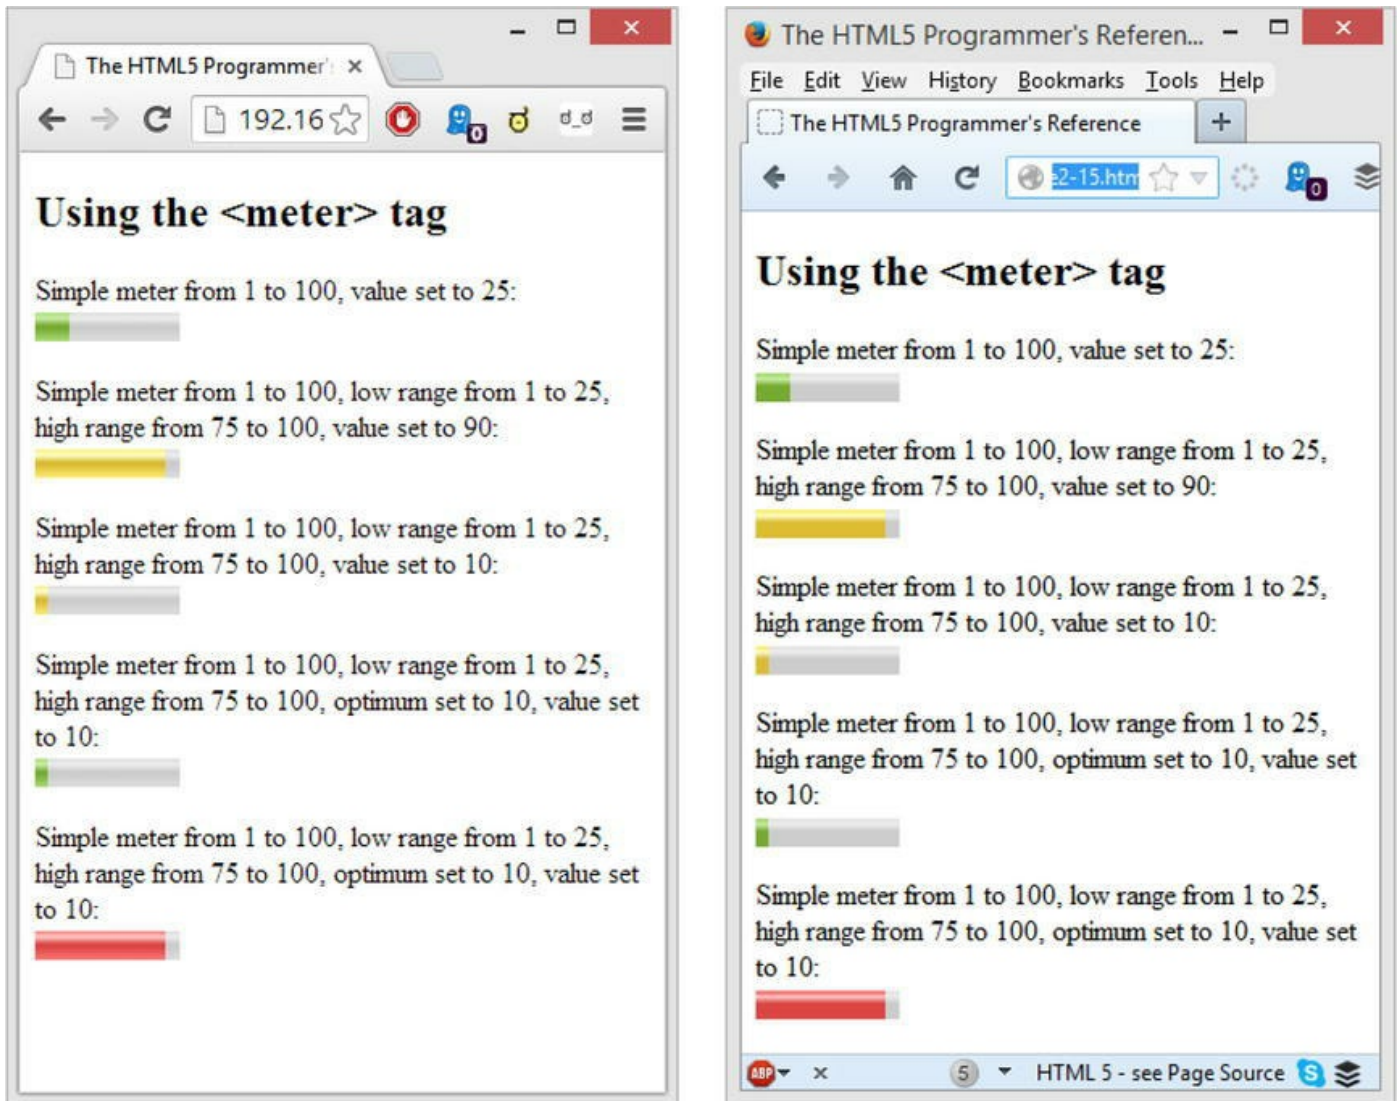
The HTML5 Programmer ×

192.16

Using the <meter> tag

Simple meter from 1 to 100, value set to 25:

Simple meter from 1 to 100, low range from 1 to 25, high range from 75 to 100, value set to 90:

Simple meter from 1 to 100, low range from 1 to 25, high range from 75 to 100, value set to 10:

Simple meter from 1 to 100, low range from 1 to 25, high range from 75 to 100, optimum set to 10, value set to 10:

Simple meter from 1 to 100, low range from 1 to 25, high range from 75 to 100, optimum set to 10, value set to 10:

The HTML5 Programmer's Referen...

File Edit View History Bookmarks Tools Help

The HTML5 Programmer's Reference +

2-15.htm

Using the <meter> tag

Simple meter from 1 to 100, value set to 25:

Simple meter from 1 to 100, low range from 1 to 25, high range from 75 to 100, value set to 90:

Simple meter from 1 to 100, low range from 1 to 25, high range from 75 to 100, value set to 10:

Simple meter from 1 to 100, low range from 1 to 25, high range from 75 to 100, optimum set to 10, value set to 10:

Simple meter from 1 to 100, low range from 1 to 25, high range from 75 to 100, optimum set to 10, value set to 10:

ABP × 5 HTML 5 - see Page Source